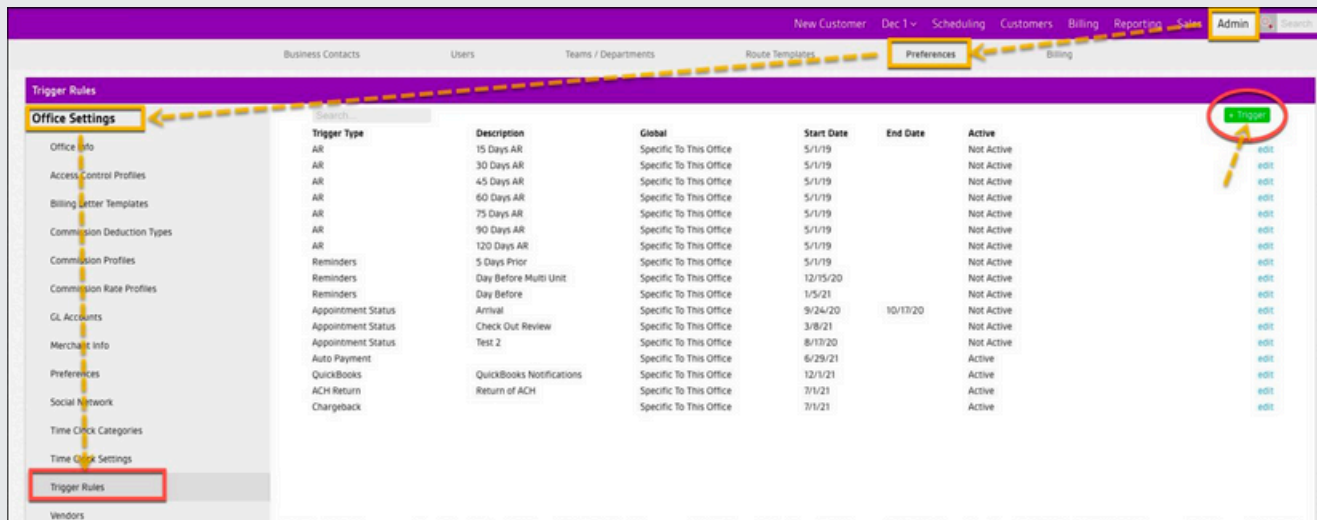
New Customer Dec 1 Scheduling Customers Billing Reporting Sales Admin Search

Business Contacts Users Teams / Departments Route Templates Preferences Billing

Trigger Rules

Office Settings

Office Info
Access Control Profiles
Billing Letter Templates
Commission Deduction Types
Commission Profiles
Commission Rate Profiles
GL Accounts
Merchant Info
Preferences
Social Network
Time Clock Categories
Time Clock Settings
Trigger Rules
Vendors

Search...

+ Trigger

| Trigger Type | Description | Global | Start Date | End Date | Active | |
|---|---|---|---|---|---|---|
| AR | 15 Days AR | Specific To This Office | 5/1/19 | | Not Active | edit |
| AR | 30 Days AR | Specific To This Office | 5/1/19 | | Not Active | edit |
| AR | 45 Days AR | Specific To This Office | 5/1/19 | | Not Active | edit |
| AR | 60 Days AR | Specific To This Office | 5/1/19 | | Not Active | edit |
| AR | 75 Days AR | Specific To This Office | 5/1/19 | | Not Active | edit |
| AR | 90 Days AR | Specific To This Office | 5/1/19 | | Not Active | edit |
| AR | 120 Days AR | Specific To This Office | 5/1/19 | | Not Active | edit |
| Reminders | 5 Days Prior | Specific To This Office | 5/1/19 | | Not Active | edit |
| Reminders | Day Before Multi Unit | Specific To This Office | 12/15/20 | | Not Active | edit |
| Reminders | Day Before | Specific To This Office | 1/5/21 | | Not Active | edit |
| Appointment Status | Arrival | Specific To This Office | 9/24/20 | 10/17/20 | Not Active | edit |
| Appointment Status | Check Out Review | Specific To This Office | 3/8/21 | | Not Active | edit |
| Appointment Status | Test 2 | Specific To This Office | 8/17/20 | | Not Active | edit |
| Auto Payment | | Specific To This Office | 6/29/21 | | Active | edit |
| QuickBooks | QuickBooks Notifications | Specific To This Office | 12/1/21 | | Active | edit |
| ACH Return | Return of ACH | Specific To This Office | 7/1/21 | | Active | edit |
| Chargeback | | Specific To This Office | 7/1/21 | | Active | edit |